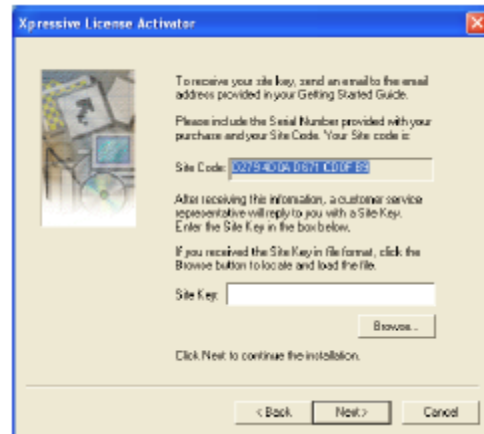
Xpressive License Activator

To receive your site key, send an email to the email address provided in your Getting Started Guide.

Please include the Serial Number provided with your purchase and your Site Code. Your Site code is:

Site Code: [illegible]

After receiving this information, a customer service representative will reply to you with a Site Key. Enter the Site Key in the box below.

If you received the Site Key in file format, click the Browse button to locate and load the file.

Site Key:

Browse...

Click Next to continue the installation.

< Back Next > Cancel